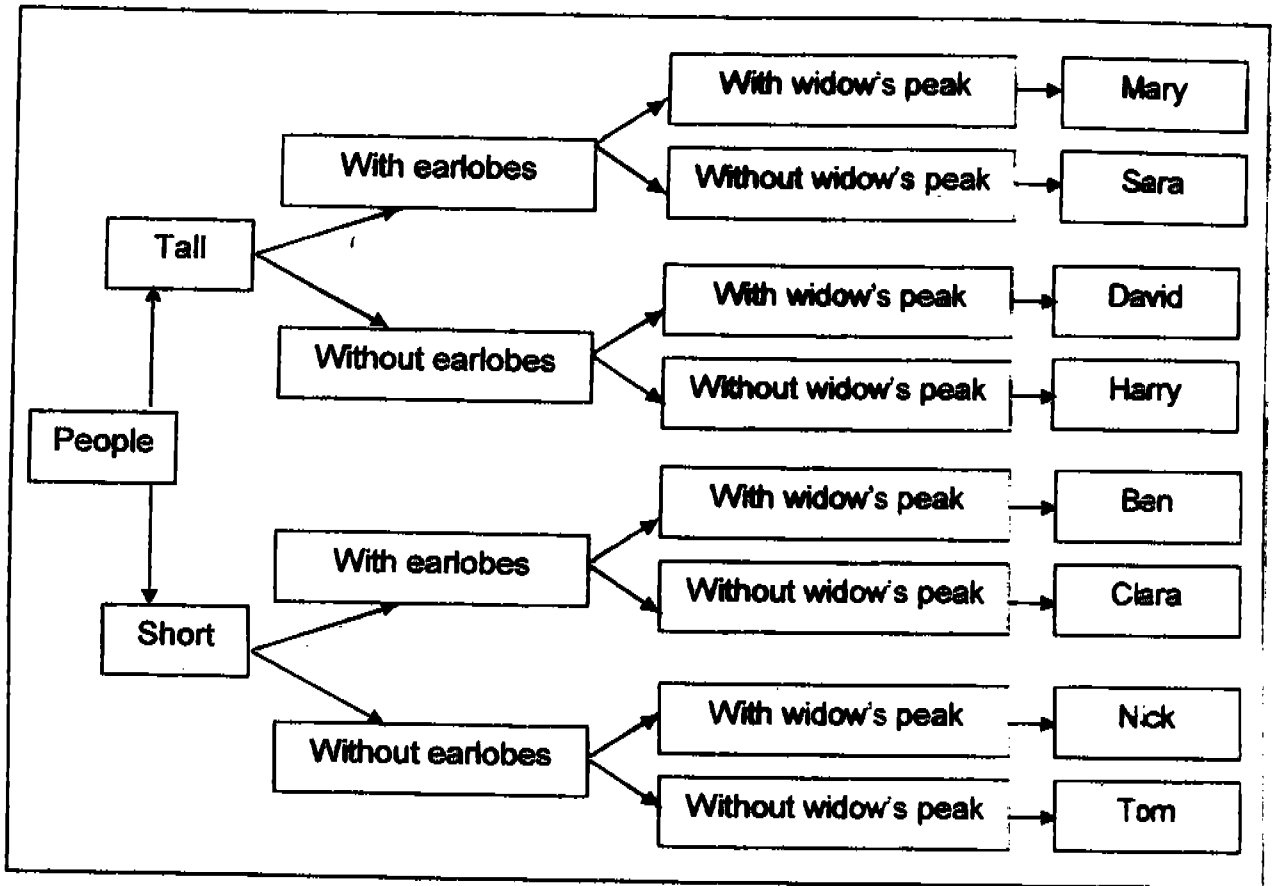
People

Tall

With earlobes

With widow's peak

Mary

Without widow's peak

Sara

Without earlobes

With widow's peak

David

Without widow's peak

Harry

Short

With earlobes

With widow's peak

Ben

Without widow's peak

Clara

Without earlobes

With widow's peak

Nick

Without widow's peak

Tom